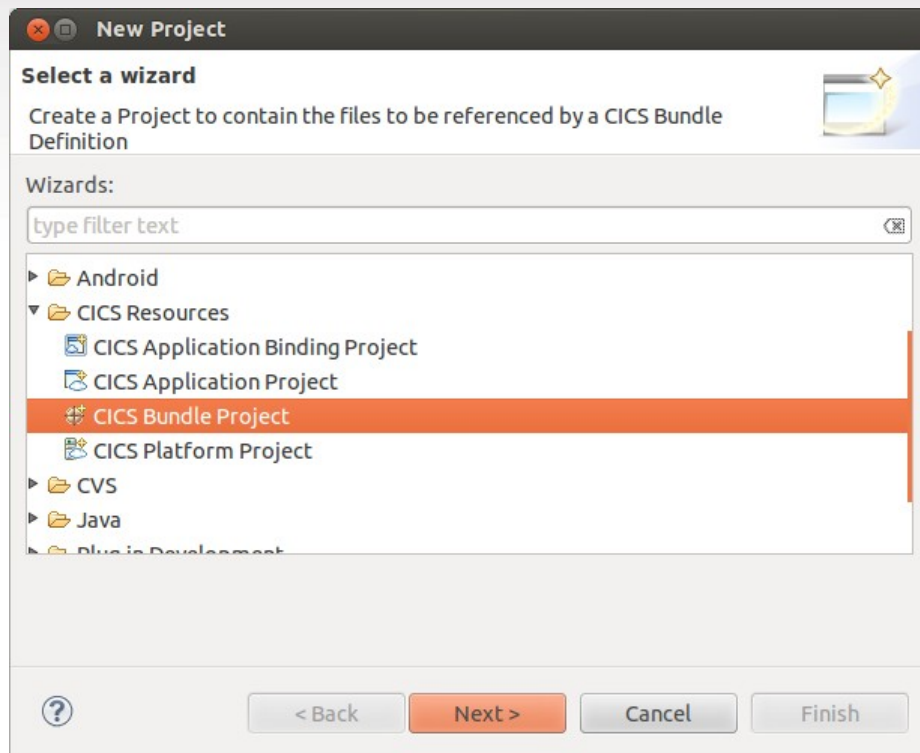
New Project

Select a wizard

Create a Project to contain the files to be referenced by a CICS Bundle Definition

Wizards:

type filter text

Android
CICS Resources
CICS Application Binding Project
CICS Application Project
CICS Bundle Project
CICS Platform Project
CVS
Java
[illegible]

?

< Back
Next >
Cancel
Finish